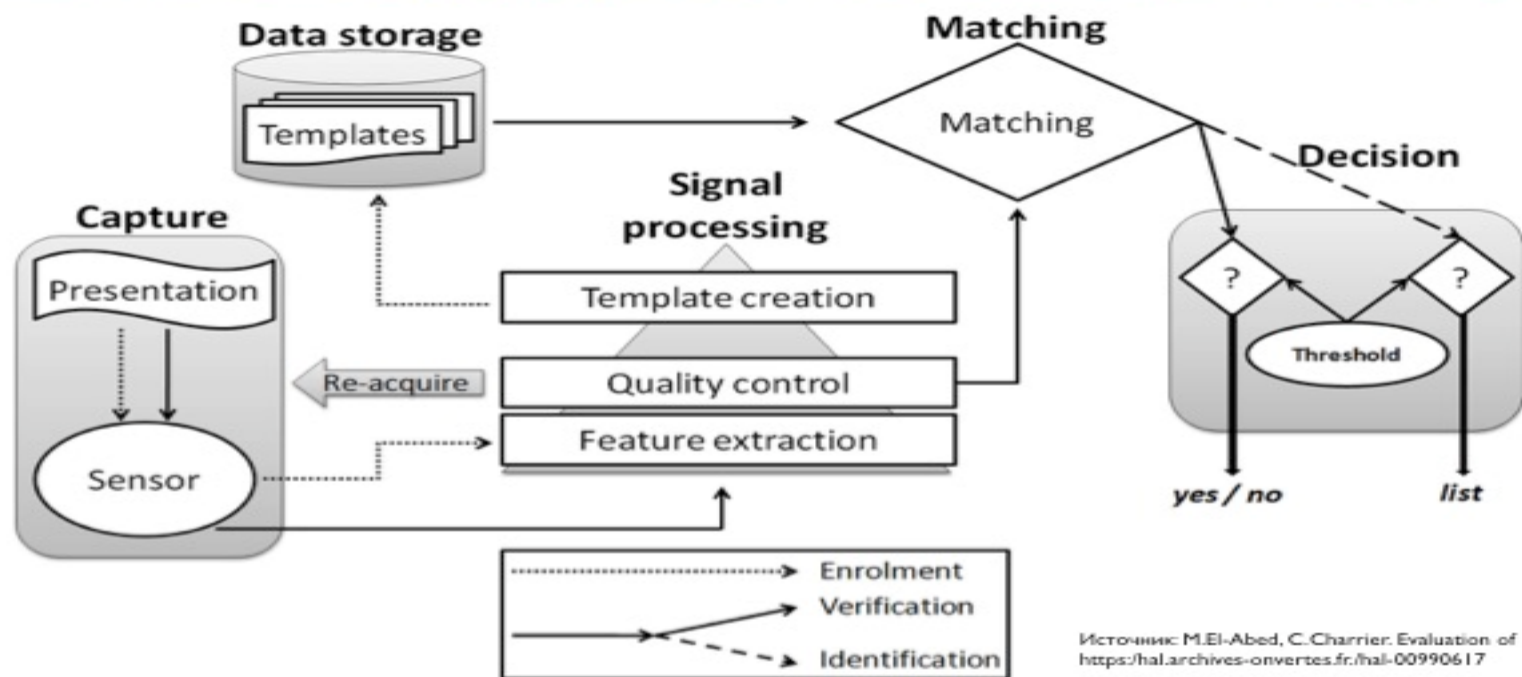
Data storage

Templates

Matching

Matching

Decision

Signal processing

Capture

Presentation

Template creation

?

?

Threshold

Re-acquire

Quality control

Feature extraction

Sensor

yes / no

list

Enrolment

Verification

Identification

Источник: M.El-Abed, C.Charrier. Evaluation of https:/hal.archives-onvertes.fr./hal-00990617